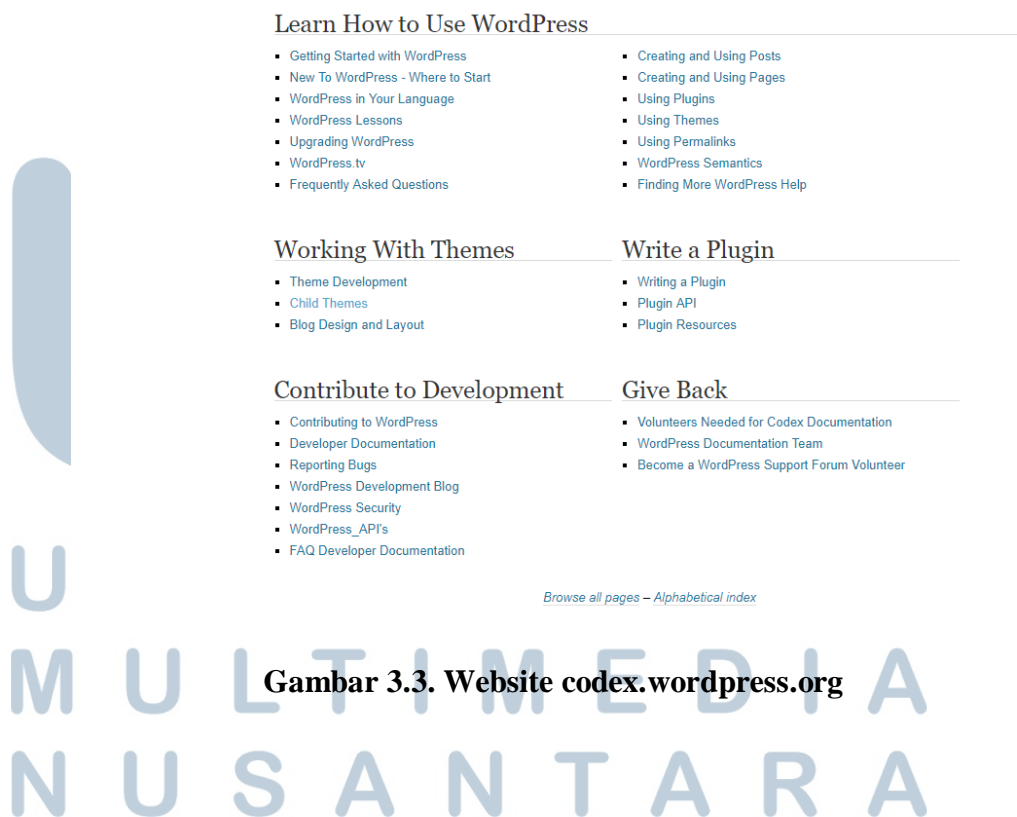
Learn How to Use WordPress

- Getting Started with WordPress
- New To WordPress - Where to Start
- WordPress in Your Language
- WordPress Lessons
- Upgrading WordPress
- WordPress.tv
- Frequently Asked Questions

- Creating and Using Posts
- Creating and Using Pages
- Using Plugins
- Using Themes
- Using Permalinks
- WordPress Semantics
- Finding More WordPress Help

Working With Themes

- Theme Development
- Child Themes
- Blog Design and Layout

Write a Plugin

- Writing a Plugin
- Plugin API
- Plugin Resources

Contribute to Development

- Contributing to WordPress
- Developer Documentation
- Reporting Bugs
- WordPress Development Blog
- WordPress Security
- WordPress_API's
- FAQ Developer Documentation

Give Back

- Volunteers Needed for Codex Documentation
- WordPress Documentation Team
- Become a WordPress Support Forum Volunteer

Browse all pages – Alphabetical index

Gambar 3.3. Website codex.wordpress.org

U
MULTIMEDIA
NUSANTARA